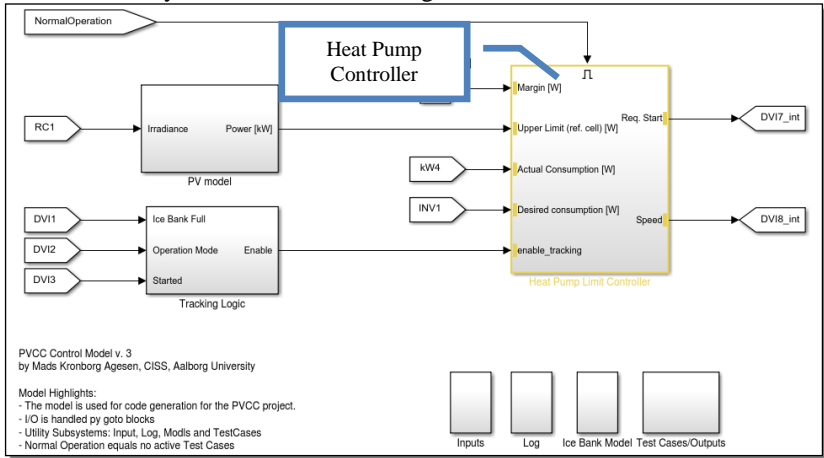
NormalOperation

Heat Pump Controller

Margin [W]

Upper Limit (ref. cell) [W]

Req. Start

DVI7_int

RC1

Irradiance

Power [kW]

PV model

kW4

Actual Consumption [W]

INV1

Desired consumption [W]

Speed

DVI8_int

DVI1

Ice Bank Full

DVI2

Operation Mode

Enable

enable_tracking

DVI3

Started

Tracking Logic

Heat Pump Limit Controller

PVCC Control Model v. 3
by Mads Kronborg Agesen, CISS, Aalborg University

Model Highlights:
- The model is used for code generation for the PVCC project.
- I/O is handled py goto blocks
- Utility Subsystems: Input, Log, Modls and TestCases
- Normal Operation equals no active Test Cases

Inputs

Log

Ice Bank Model

Test Cases/Outputs